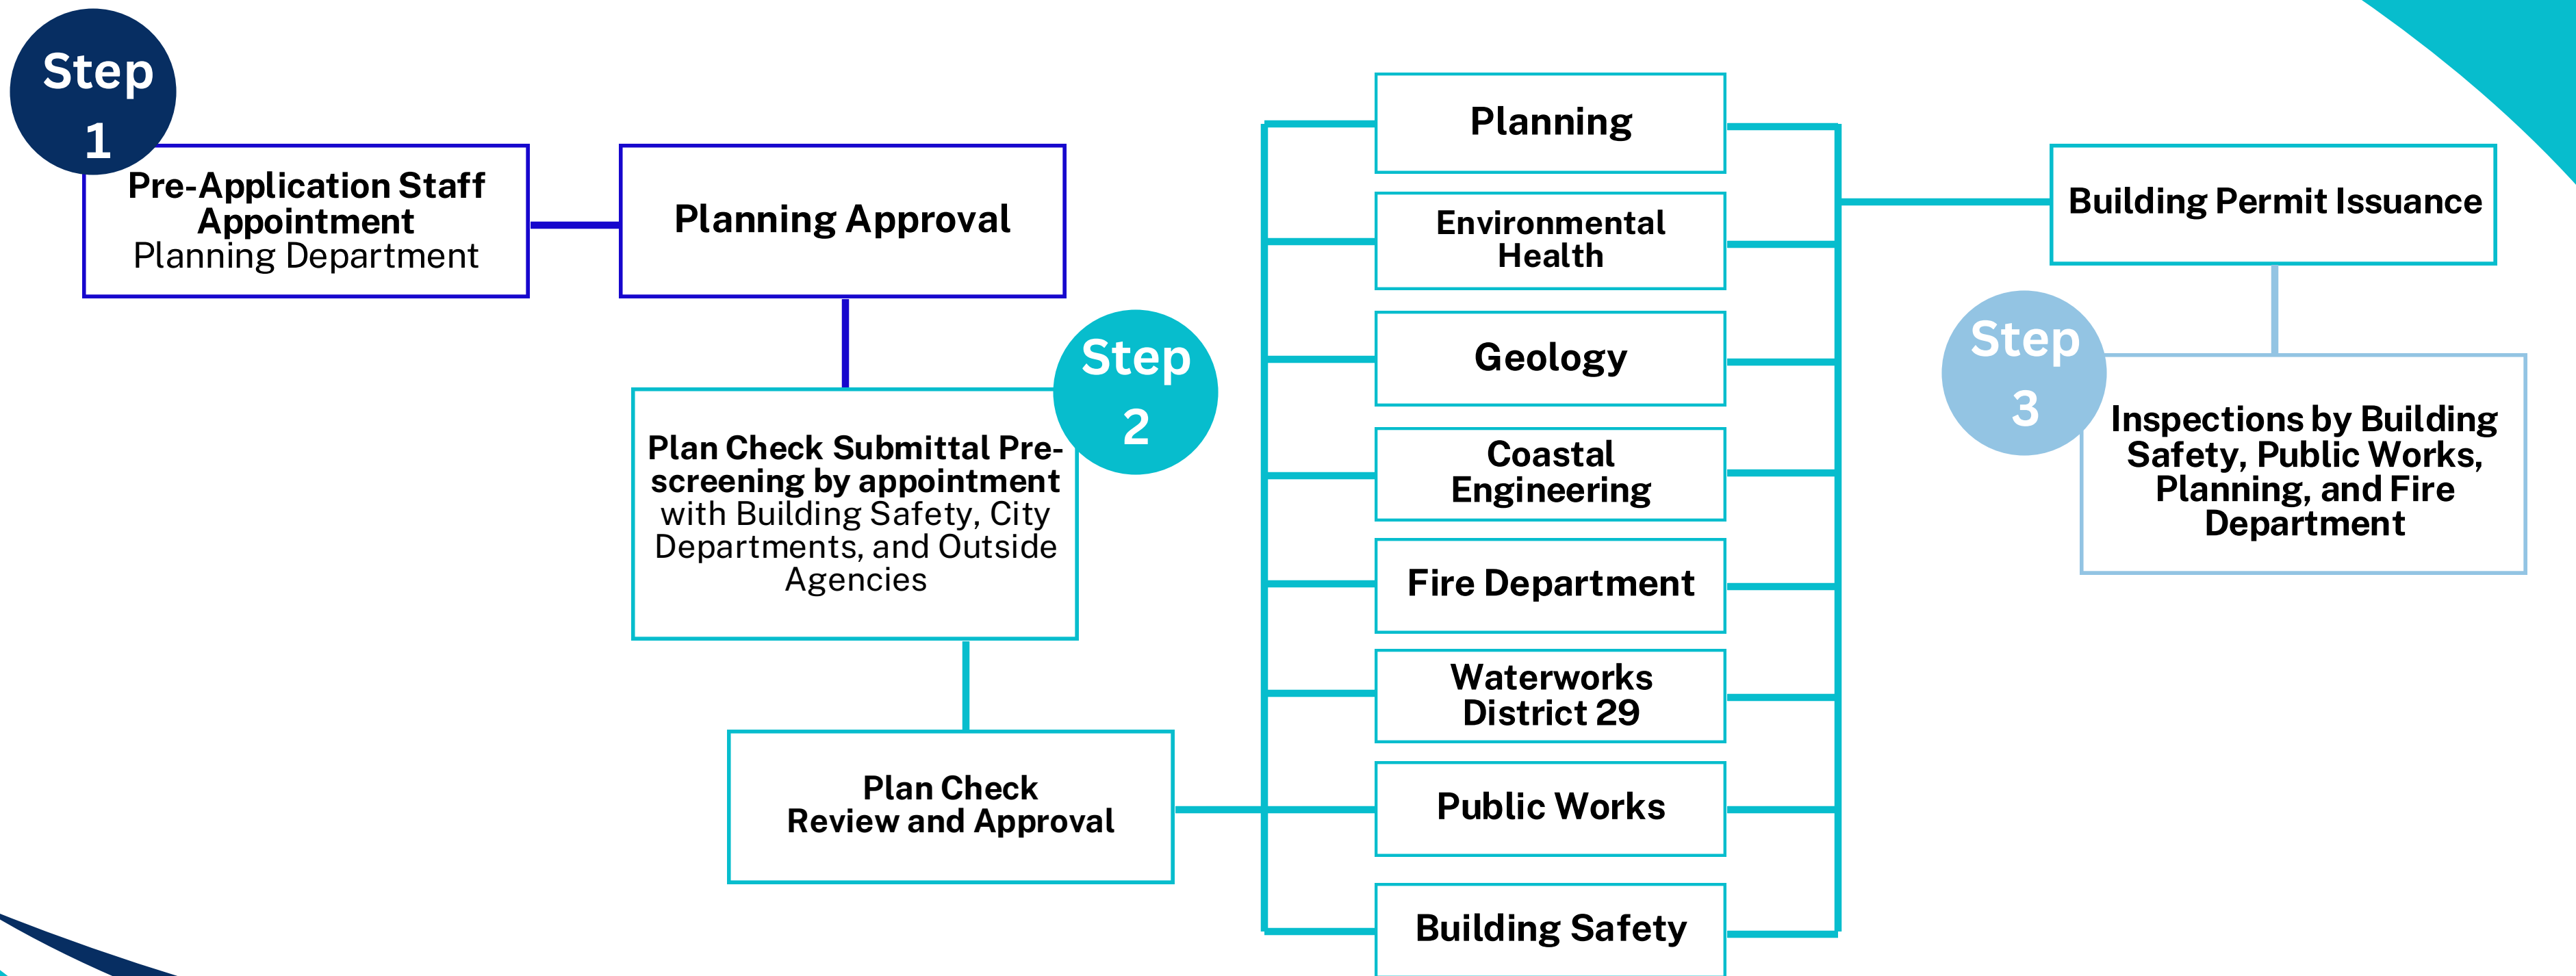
Step 1

Pre-Application Staff Appointment
Planning Department

Planning Approval

Step 2

Plan Check Submittal Pre-screening by appointment with Building Safety, City Departments, and Outside Agencies

Plan Check
Review and Approval

Planning

Environmental Health

Geology

Coastal Engineering

Fire Department

Waterworks District 29

Public Works

Building Safety

Building Permit Issuance

Step 3

Inspections by Building Safety, Public Works, Planning, and Fire Department